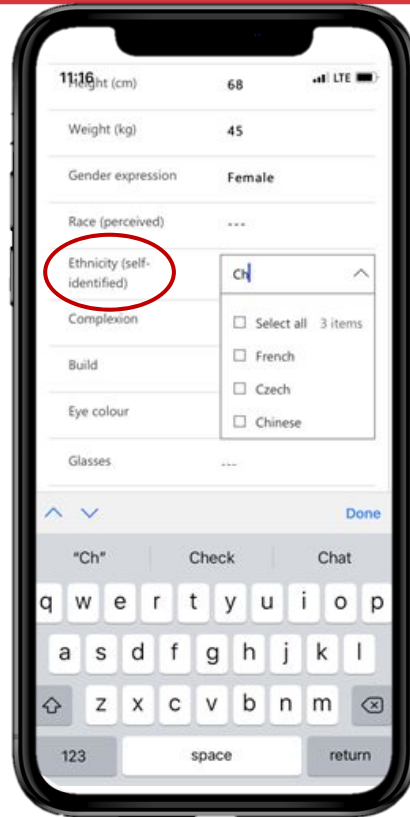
11:16 LTE

Height (cm) 68

Weight (kg) 45

Gender expression Female

Race (perceived) ---

Ethnicity (self-identified) Ch

Select all 3 items

French

Czech

Chinese

Complexion

Build

Eye colour

Glasses ---

Done

"Ch" Check Chat

q w e r t y u i o p

a s d f g h j k l

z x c v b n m

123 space return